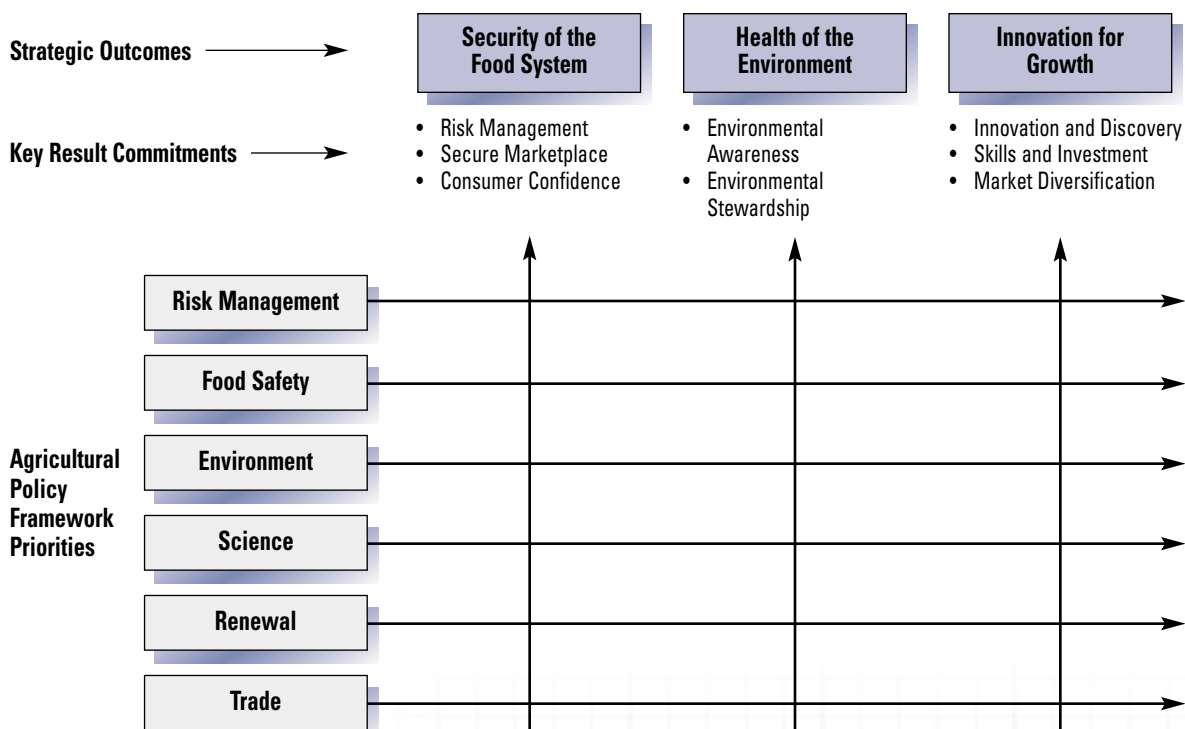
Strategic Outcomes

Security of the Food System

Health of the Environment

Innovation for Growth

Key Result Commitments

• Risk Management
• Secure Marketplace
• Consumer Confidence

• Environmental Awareness
• Environmental Stewardship

• Innovation and Discovery
• Skills and Investment
• Market Diversification

Agricultural Policy Framework Priorities

Risk Management

Food Safety

Environment

Science

Renewal

Trade